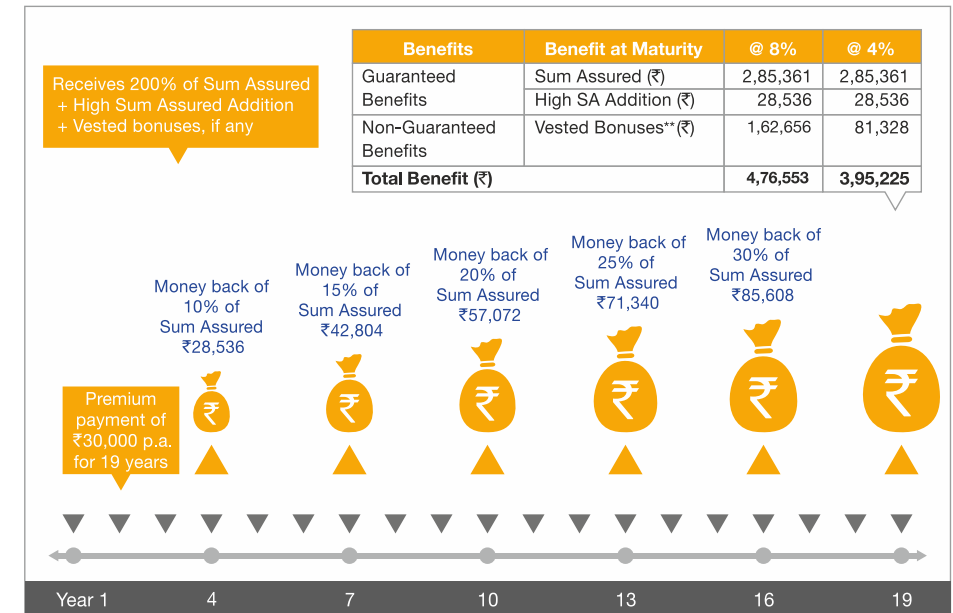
Receives 200% of Sum Assured
+ High Sum Assured Addition
+ Vested bonuses, if any

| Benefits | Benefit at Maturity | @ 8% | @ 4% |
|---|---|---|---|
| Guaranteed Benefits | Sum Assured (₹) | 2,85,361 | 2,85,361 |
| | High SA Addition (₹) | 28,536 | 28,536 |
| Non-Guaranteed Benefits | Vested Bonuses** (₹) | 1,62,656 | 81,328 |
| Total Benefit (₹) | | 4,76,553 | 3,95,225 |

Money back of 10% of Sum Assured ₹28,536

Money back of 15% of Sum Assured ₹42,804

Money back of 20% of Sum Assured ₹57,072

Money back of 25% of Sum Assured ₹71,340

Money back of 30% of Sum Assured ₹85,608

Premium payment of ₹30,000 p.a. for 19 years

₹ ₹ ₹ ₹ ₹ ₹

Year 1 4 7 10 13 16 19